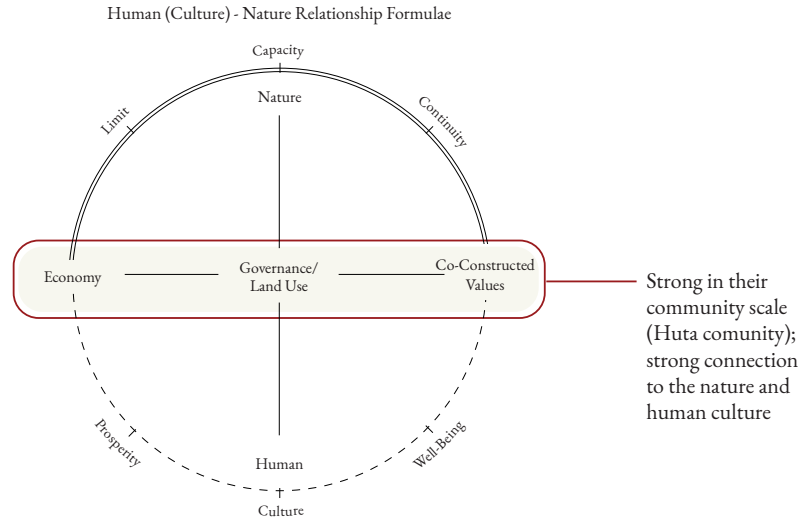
Human (Culture) - Nature Relationship Formulae

Capacity

Limit

Nature

Continuity

Economy

Governance/
Land Use

Co-Constructed
Values

Strong in their community scale (Huta comunity); strong connection to the nature and human culture

Prosperity

Human

Well-Being

Culture